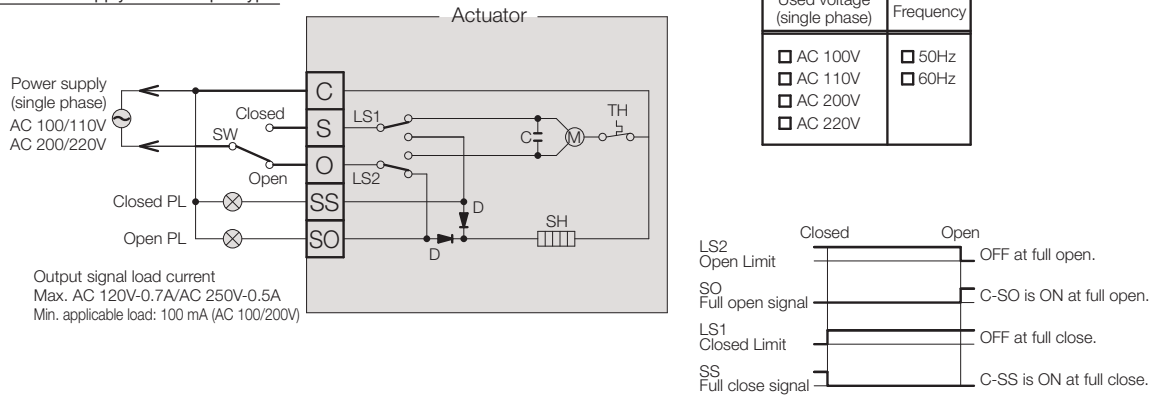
Actuator

Power supply (single phase) AC 100/110V AC 200/220V

SW

Closed

Open

Closed PL

Open PL

C

S

O

SS

SO

LS1

LS2

C

M

TH

D

D

SH

Output signal load current
Max. AC 120V-0.7A/AC 250V-0.5A
Min. applicable load: 100 mA (AC 100/200V)

| Used voltage (single phase) | Frequency |
|---|---|
| ☐ AC 100V ☐ AC 110V ☐ AC 200V ☐ AC 220V | ☐ 50Hz ☐ 60Hz |

Closed

Open

LS2 Open Limit

OFF at full open.

SO Full open signal

C-SO is ON at full open.

LS1 Closed Limit

OFF at full close.

SS Full close signal

C-SS is ON at full close.